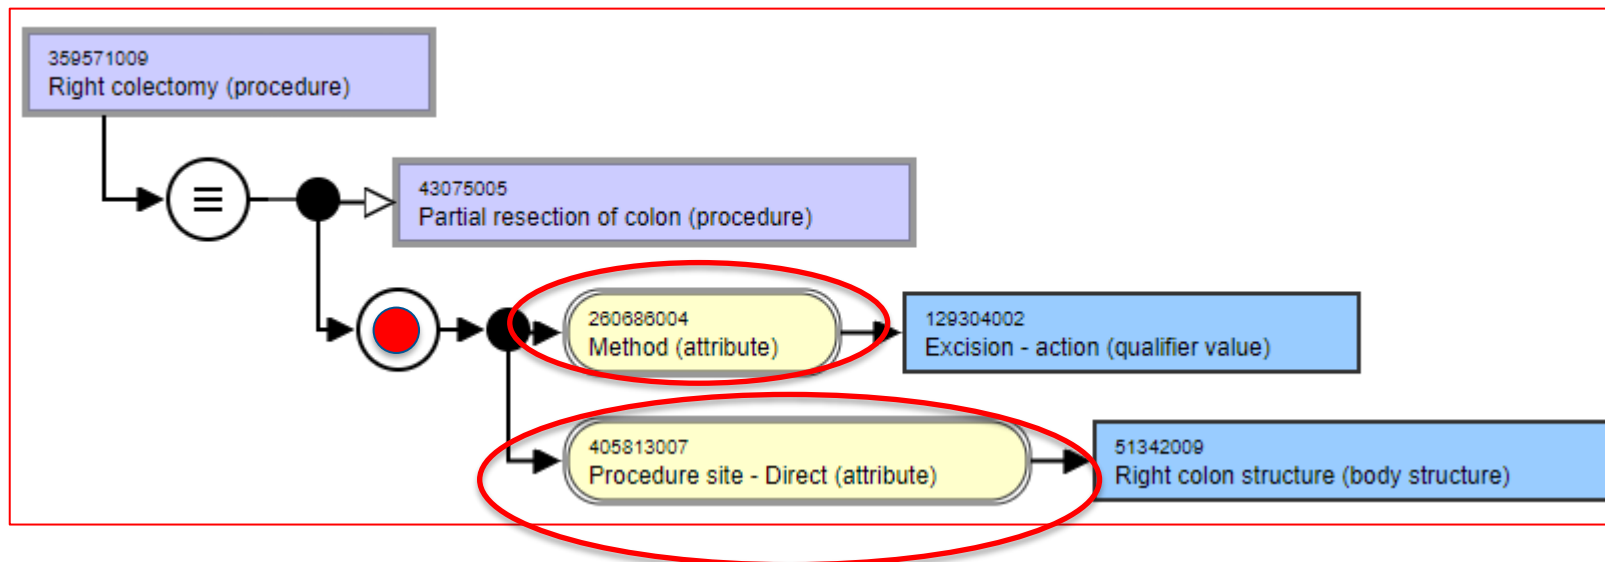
359571009
Right colectomy (procedure)

≡

43075005
Partial resection of colon (procedure)

260686004
Method (attribute)

129304002
Excision - action (qualifier value)

405813007
Procedure site - Direct (attribute)

51342009
Right colon structure (body structure)